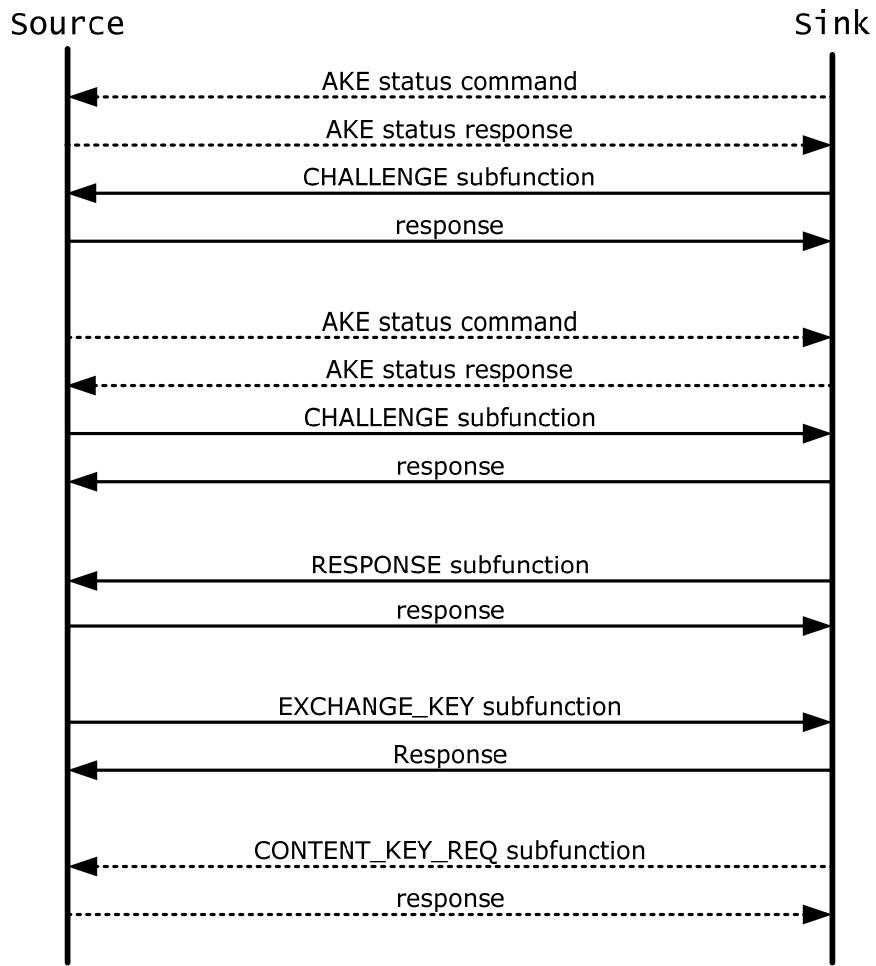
Source

Sink

AKE status command

AKE status response

CHALLENGE subfunction

response

AKE status command

AKE status response

CHALLENGE subfunction

response

RESPONSE subfunction

response

EXCHANGE_KEY subfunction

Response

CONTENT_KEY_REQ subfunction

response